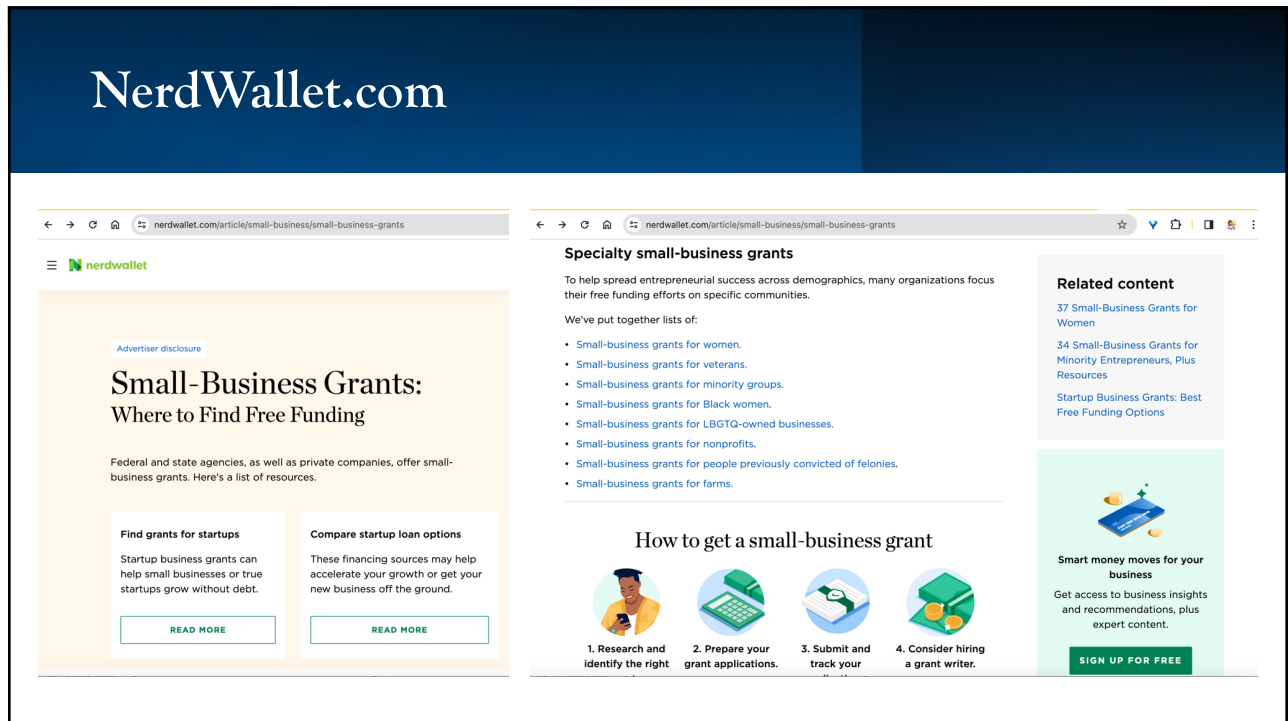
NerdWallet.com

nerdwallet.com/article/small-business/small-business-grants

nerdwallet

Advertiser disclosure

Small-Business Grants:
Where to Find Free Funding

Federal and state agencies, as well as private companies, offer small-business grants. Here's a list of resources.

Find grants for startups

Startup business grants can help small businesses or true startups grow without debt.

READ MORE

Compare startup loan options

These financing sources may help accelerate your growth or get your new business off the ground.

READ MORE

nerdwallet.com/article/small-business/small-business-grants

Specialty small-business grants

To help spread entrepreneurial success across demographics, many organizations focus their free funding efforts on specific communities.

We've put together lists of:

- Small-business grants for women.
- Small-business grants for veterans.
- Small-business grants for minority groups.
- Small-business grants for Black women.
- Small-business grants for LBGTQ-owned businesses.
- Small-business grants for nonprofits.
- Small-business grants for people previously convicted of felonies.
- Small-business grants for farms.

How to get a small-business grant

1. Research and identify the right

2. Prepare your grant applications.

3. Submit and track your

4. Consider hiring a grant writer.

Related content

37 Small-Business Grants for Women

34 Small-Business Grants for Minority Entrepreneurs, Plus Resources

Startup Business Grants: Best Free Funding Options

Smart money moves for your business

Get access to business insights and recommendations, plus expert content.

SIGN UP FOR FREE